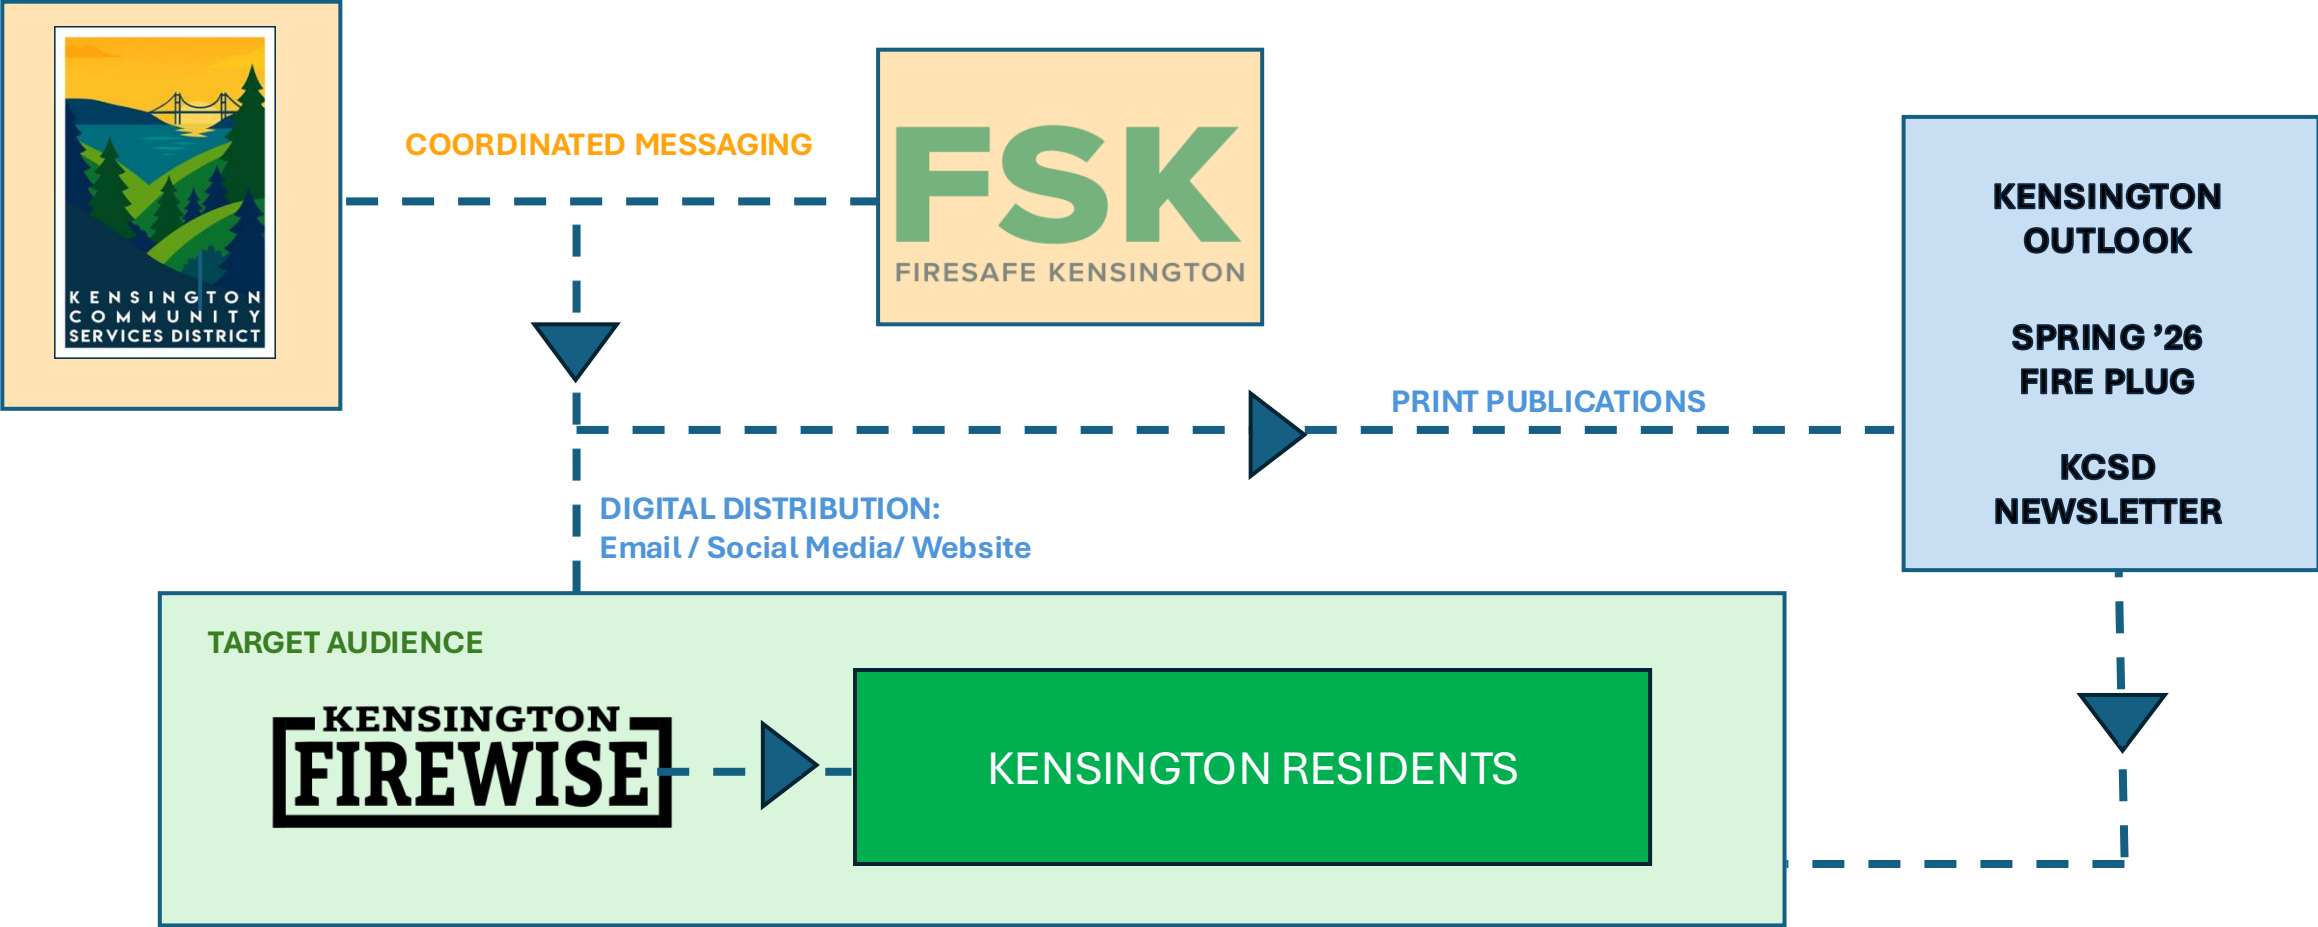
KENSINGTON COMMUNITY SERVICES DISTRICT

COORDINATED MESSAGING

FSK
FIRESAFE KENSINGTON

KENSINGTON OUTLOOK

SPRING ’26 FIRE PLUG

KCSD NEWSLETTER

PRINT PUBLICATIONS

DIGITAL DISTRIBUTION:
Email / Social Media/ Website

TARGET AUDIENCE

KENSINGTON FIREWISE

KENSINGTON RESIDENTS